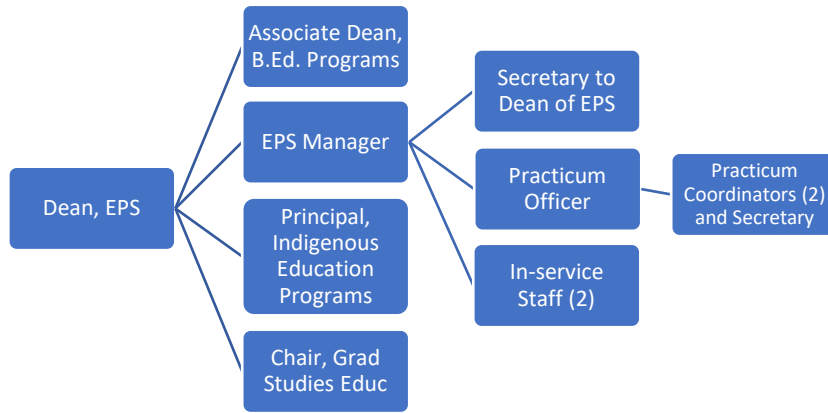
Dean, EPS

Associate Dean, B.Ed. Programs

EPS Manager

Principal, Indigenous Education Programs

Chair, Grad Studies Educ

Secretary to Dean of EPS

Practicum Officer

In-service Staff (2)

Practicum Coordinators (2) and Secretary